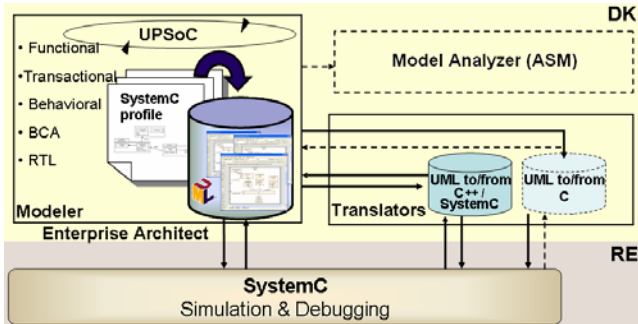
DK

UPSoC

• Functional
•Transactional
• Behavioral
• BCA
• RTL

SystemC profile

Model Analyzer (ASM)

Modeler

Enterprise Architect

Translators

UML to/from C++ / SystemC

UML to/from C

RE

SystemC
Simulation & Debugging